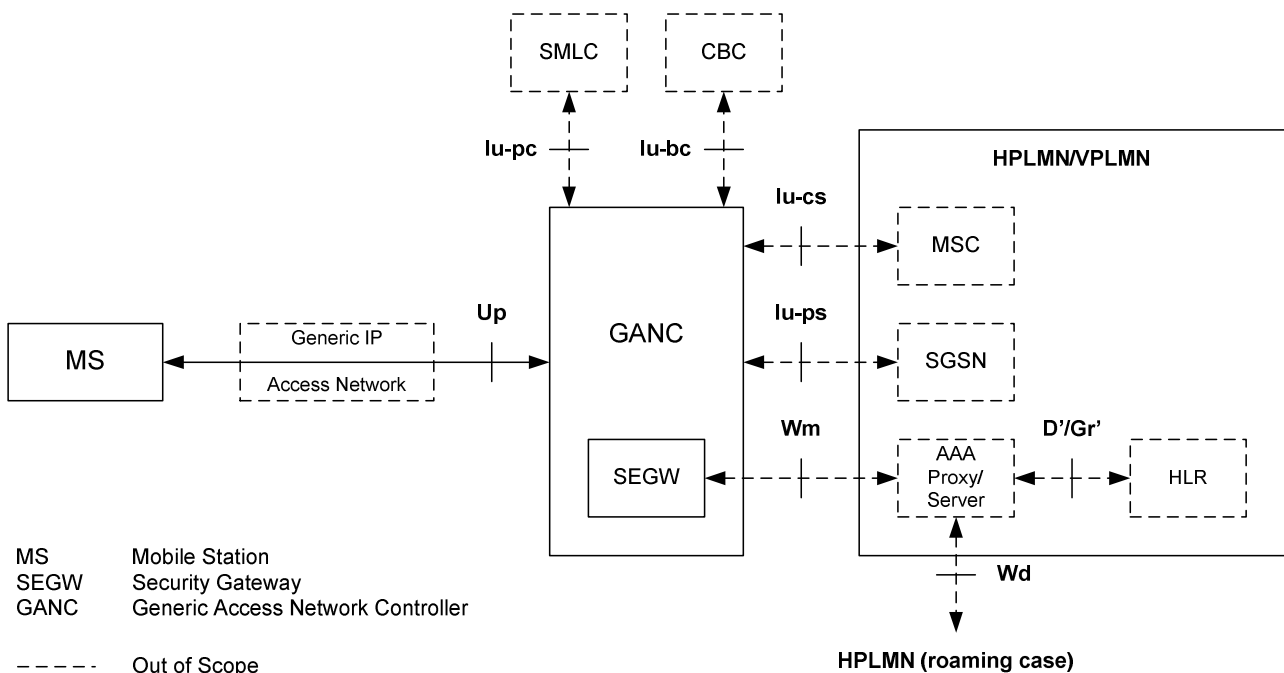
SMLC

CBC

Iu-pc

Iu-bc

HPLMN/VPLMN

Iu-cs

MSC

Up

Iu-ps

MS

Generic IP

Access Network

GANC

SGSN

Wm

D'/Gr'

SEGW

AAA Proxy/ Server

HLR

Wd

MS Mobile Station
SEGW Security Gateway
GANC Generic Access Network Controller

- - - - Out of Scope

HPLMN (roaming case)